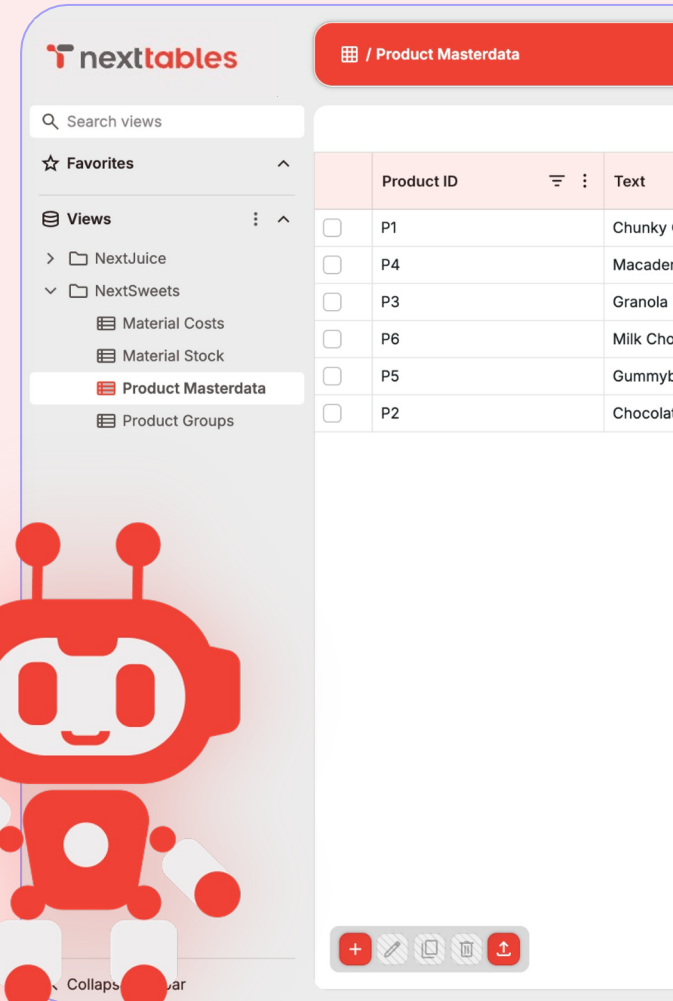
nexttables

/ Product Masterdata

Search views

Favorites

Views

NextJuice

NextSweets

Material Costs

Material Stock

Product Masterdata

Product Groups

| | Product ID | Text |
|---|---|---|
| | P1 | Chunky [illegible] |
| | P4 | Macader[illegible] |
| | P3 | Granola |
| | P6 | Milk Cho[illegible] |
| | P5 | Gummyb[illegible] |
| | P2 | Chocolat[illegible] |

Collaps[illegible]ar